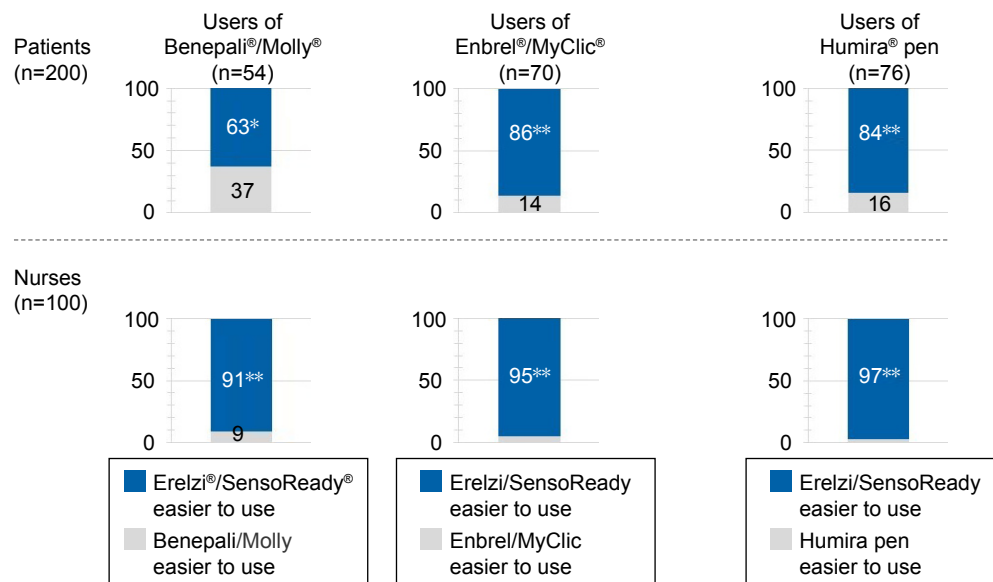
Patients (n=200)

Users of Benepali®/Molly® (n=54)

100
50
0

63*
37

Users of Enbrel®/MyClic® (n=70)

100
50
0

86**
14

Users of Humira® pen (n=76)

100
50
0

84**
16

Nurses (n=100)

100
50
0

91**
9

100
50
0

95**

100
50
0

97**

Erelzi®/SensoReady® easier to use

Benepali/Molly easier to use

Erelzi/SensoReady easier to use

Enbrel/MyClic easier to use

Erelzi/SensoReady easier to use

Humira pen easier to use